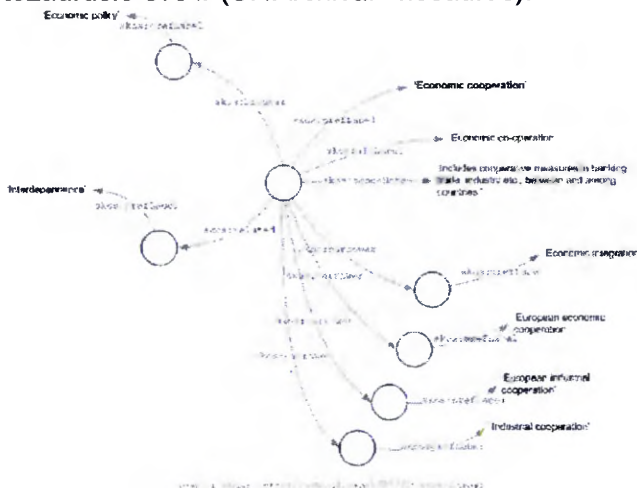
Economic policy'

skos:prefLabel

skos:broader

skos:prefLabel

'Economic cooperation'

skos:altLabel

Economic co-operation

skos:scopeNote

Includes cooperative measures in banking trade, industry etc. between and among countries'

'Interdependence'

skos:prefLabel

skos:related

skos:narrower

skos:narrower

skos:prefLabel

Economic integration'

European economic cooperation'

skos:prefLabel

skos:narrower

skos:narrower

European industrial cooperation'

skos:prefLabel

skos:narrower

skos:prefLabel

Industrial cooperation'

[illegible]